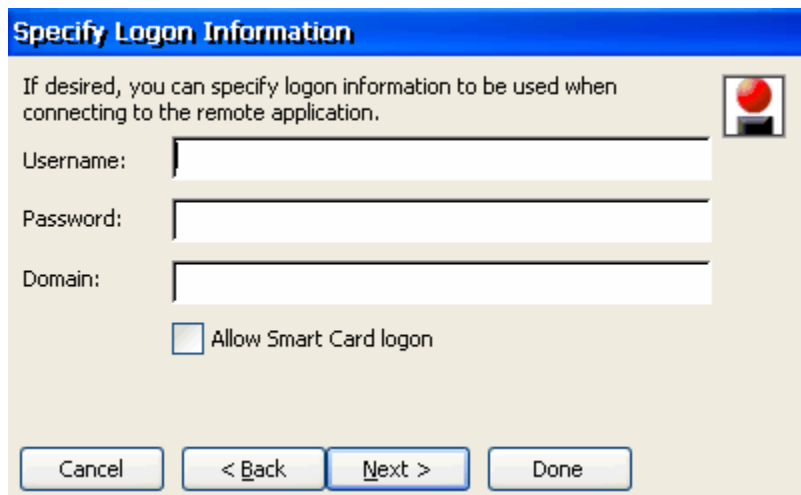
Specify Logon Information

If desired, you can specify logon information to be used when connecting to the remote application.

Username:

Password:

Domain:

Allow Smart Card logon

Cancel

< Back

Next >

Done